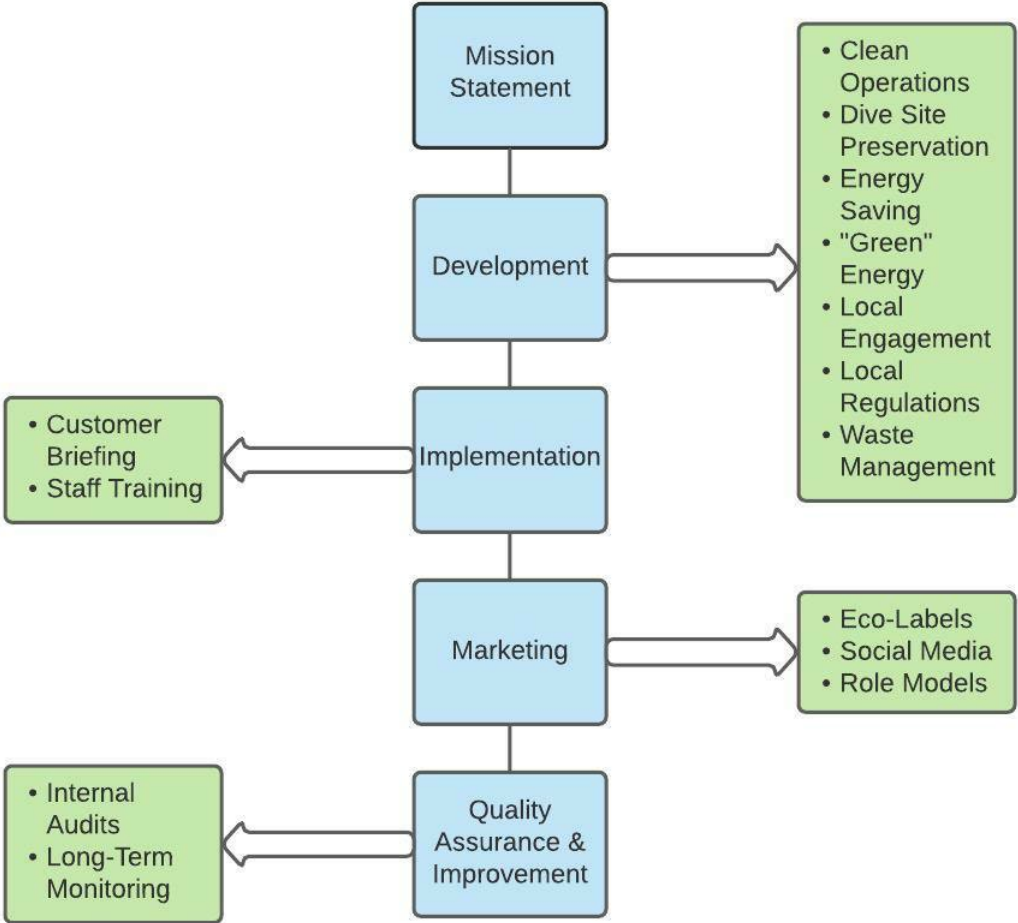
Mission Statement

Development

• Clean Operations
• Dive Site Preservation
• Energy Saving
• "Green" Energy
• Local Engagement
• Local Regulations
• Waste Management

• Customer Briefing
• Staff Training

Implementation

Marketing

• Eco-Labels
• Social Media
• Role Models

• Internal Audits
• Long-Term Monitoring

Quality Assurance & Improvement